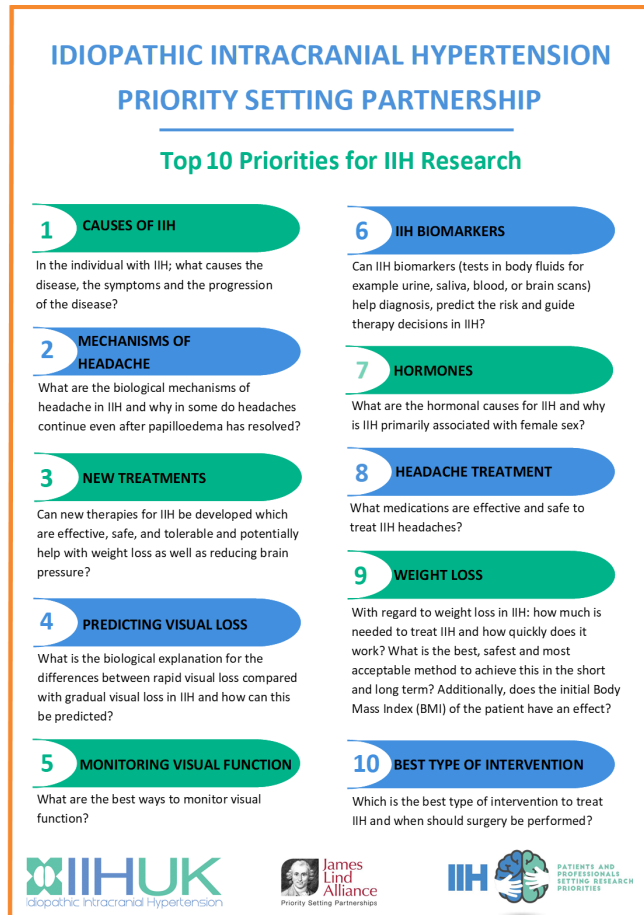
IDIOPATHIC INTRACRANIAL HYPERTENSION PRIORITY SETTING PARTNERSHIP

Top 10 Priorities for IIH Research

1 CAUSES OF IIH

In the individual with IIH; what causes the disease, the symptoms and the progression of the disease?

2 MECHANISMS OF HEADACHE

What are the biological mechanisms of headache in IIH and why in some do headaches continue even after papilloedema has resolved?

3 NEW TREATMENTS

Can new therapies for IIH be developed which are effective, safe, and tolerable and potentially help with weight loss as well as reducing brain pressure?

4 PREDICTING VISUAL LOSS

What is the biological explanation for the differences between rapid visual loss compared with gradual visual loss in IIH and how can this be predicted?

5 MONITORING VISUAL FUNCTION

What are the best ways to monitor visual function?

6 IIH BIOMARKERS

Can IIH biomarkers (tests in body fluids for example urine, saliva, blood, or brain scans) help diagnosis, predict the risk and guide therapy decisions in IIH?

7 HORMONES

What are the hormonal causes for IIH and why is IIH primarily associated with female sex?

8 HEADACHE TREATMENT

What medications are effective and safe to treat IIH headaches?

9 WEIGHT LOSS

With regard to weight loss in IIH: how much is needed to treat IIH and how quickly does it work? What is the best, safest and most acceptable method to achieve this in the short and long term? Additionally, does the initial Body Mass Index (BMI) of the patient have an effect?

10 BEST TYPE OF INTERVENTION

Which is the best type of intervention to treat IIH and when should surgery be performed?

IIHUK
Idiopathic Intracranial Hypertension

James Lind Alliance
Priority Setting Partnerships

IIH PATIENTS AND PROFESSIONALS SETTING RESEARCH PRIORITIES